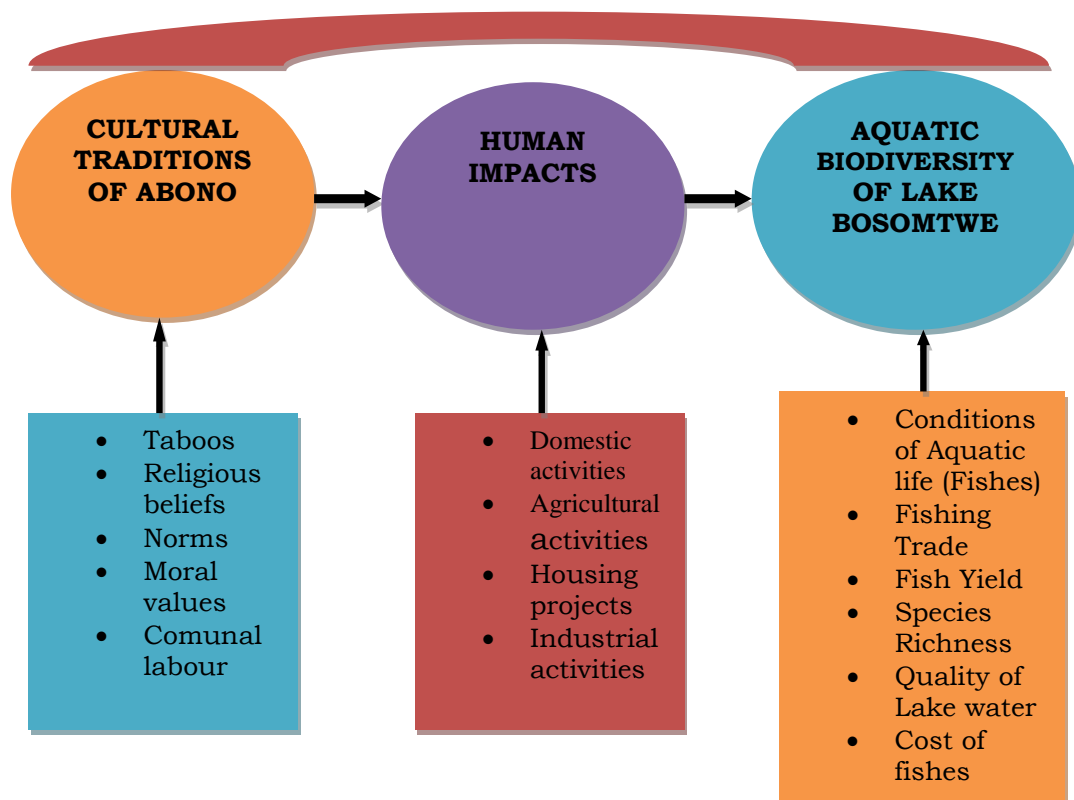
CULTURAL TRADITIONS OF ABONO

HUMAN IMPACTS

AQUATIC BIODIVERSITY OF LAKE BOSOMTWE

- Taboos
- Religious beliefs
- Norms
- Moral values
- Comunal labour

- Domestic activities
- Agricultural activities
- Housing projects
- Industrial activities

- Conditions of Aquatic life (Fishes)
- Fishing Trade
- Fish Yield
- Species Richness
- Quality of Lake water
- Cost of fishes